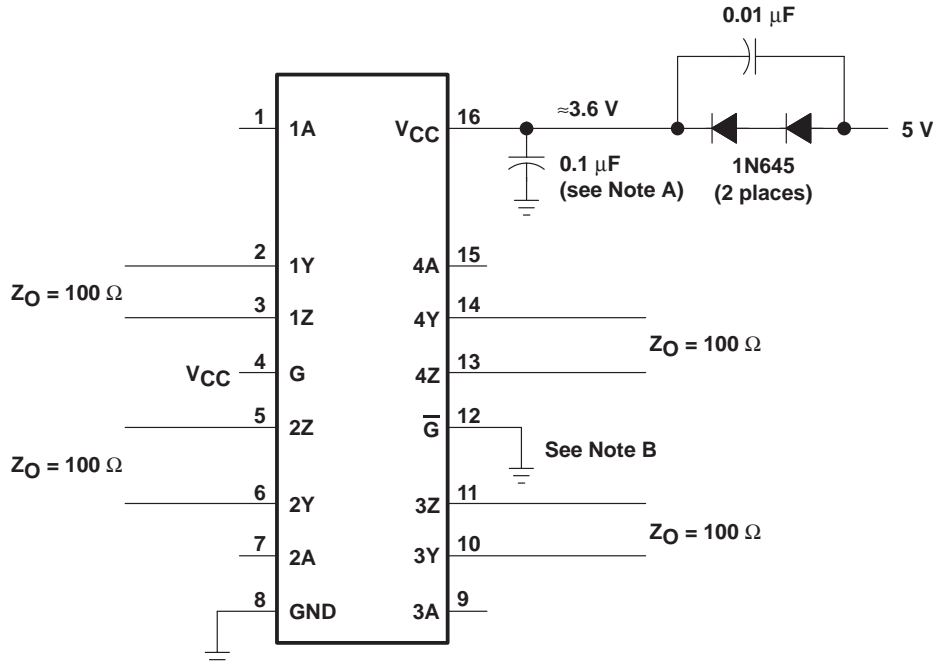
0.01 $\mu$F

≈3.6 V

5 V

1 1A

$V_{CC}$ 16

0.1 $\mu$F (see Note A)

1N645 (2 places)

2 1Y

4A 15

$Z_O = 100\ \Omega$

3 1Z

4Y 14

$Z_O = 100\ \Omega$

$V_{CC}$ 4 G

4Z 13

5 2Z

$\overline{G}$ 12

See Note B

$Z_O = 100\ \Omega$

6 2Y

3Z 11

$Z_O = 100\ \Omega$

7 2A

3Y 10

8 GND

3A 9